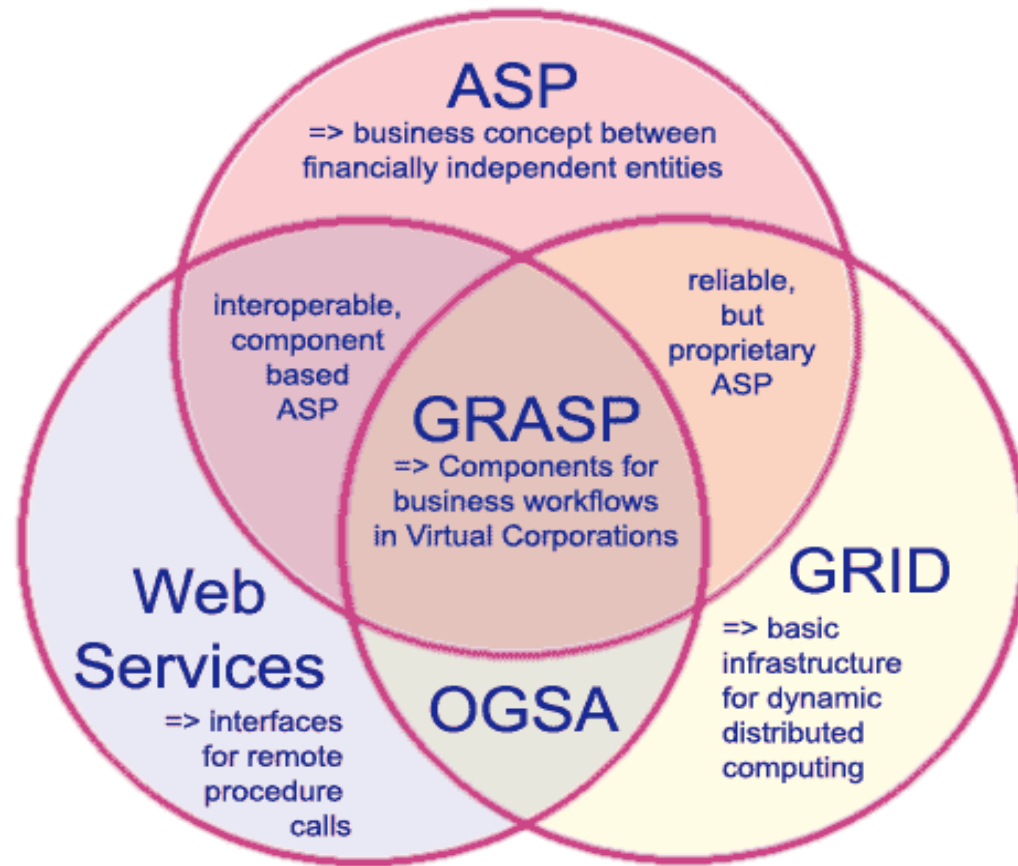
ASP
=> business concept between financially independent entities

interoperable, component based ASP

reliable, but proprietary ASP

GRASP
=> Components for business workflows in Virtual Corporations

Web Services
=> interfaces for remote procedure calls

OGSA

GRID
=> basic infrastructure for dynamic distributed computing